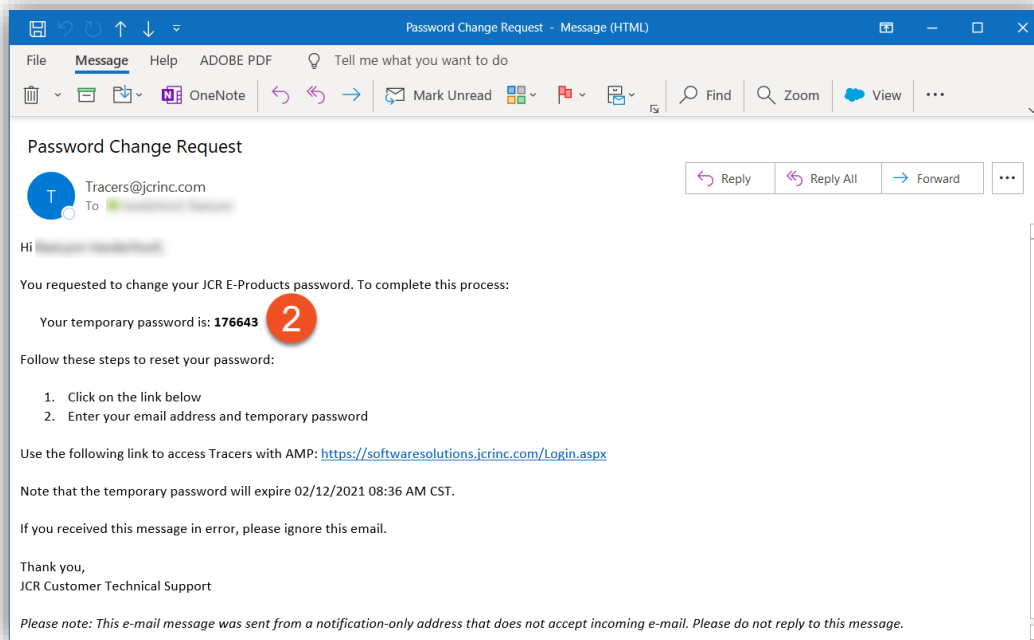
Password Change Request - Message (HTML)

File Message Help ADOBE PDF Tell me what you want to do

OneNote Mark Unread Find Zoom View

Password Change Request

T

Tracers@jcrinc.com
To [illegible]

Reply Reply All Forward

Hi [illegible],

You requested to change your JCR E-Products password. To complete this process:

Your temporary password is: **176643** 2

Follow these steps to reset your password:

1. Click on the link below
2. Enter your email address and temporary password

Use the following link to access Tracers with AMP: https://softwaresolutions.jcrinc.com/Login.aspx

Note that the temporary password will expire 02/12/2021 08:36 AM CST.

If you received this message in error, please ignore this email.

Thank you,
JCR Customer Technical Support

*Please note: This e-mail message was sent from a notification-only address that does not accept incoming e-mail. Please do not reply to this message.*